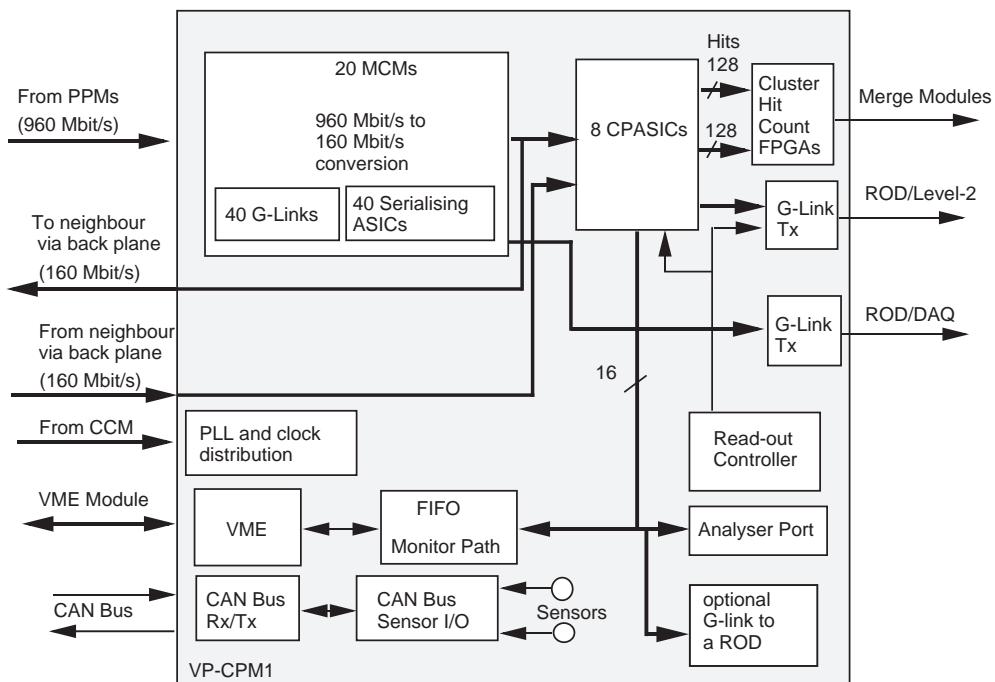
From PPMs
(960 Mbit/s)

20 MCMs

960 Mbit/s to 160 Mbit/s conversion

40 G-Links

40 Serialising ASICs

Hits
128
128

8 CPASICs

Cluster Hit Count FPGAs

Merge Modules

To neighbour via back plane
(160 Mbit/s)

G-Link Tx

ROD/Level-2

From neighbour via back plane
(160 Mbit/s)

G-Link Tx

ROD/DAQ

16

From CCM

PLL and clock distribution

Read-out Controller

VME Module

VME

FIFO
Monitor Path

Analyser Port

CAN Bus

CAN Bus Rx/Tx

CAN Bus Sensor I/O

Sensors

optional G-link to a ROD

VP-CPM1